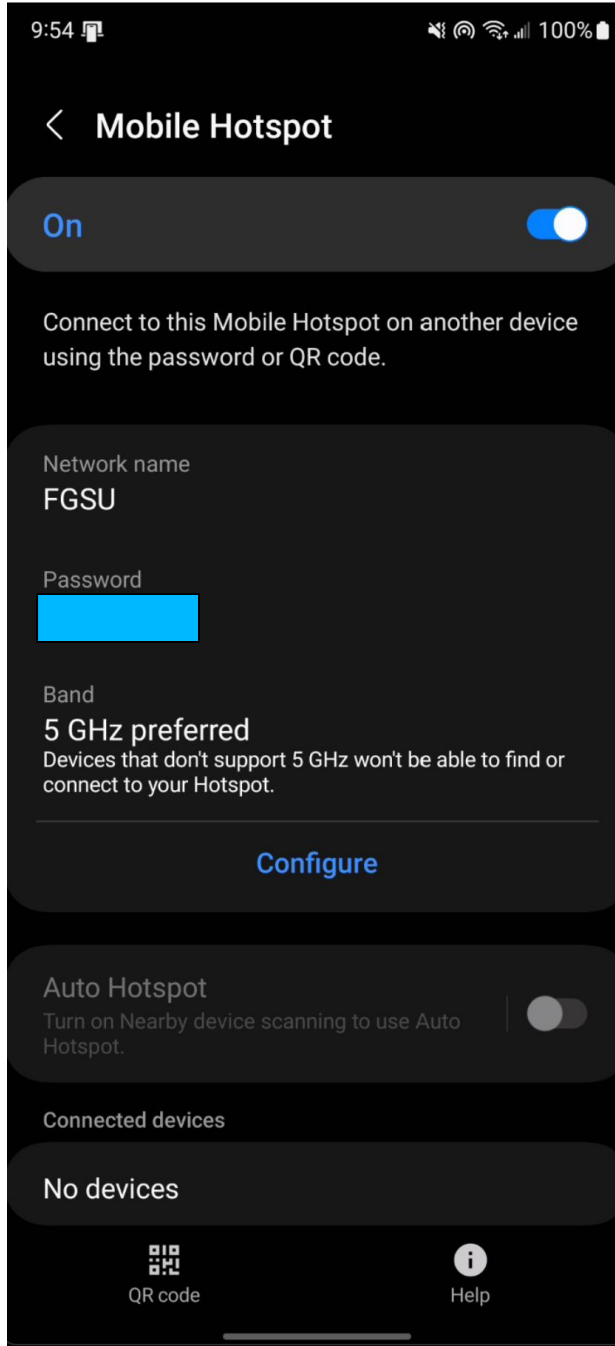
9:54 100%

Mobile Hotspot

On

Connect to this Mobile Hotspot on another device using the password or QR code.

Network name
FGSU

Password

Band
5 GHz preferred
Devices that don't support 5 GHz won't be able to find or connect to your Hotspot.

Configure

Auto Hotspot
Turn on Nearby device scanning to use Auto Hotspot.

Connected devices

No devices

QR code

Help